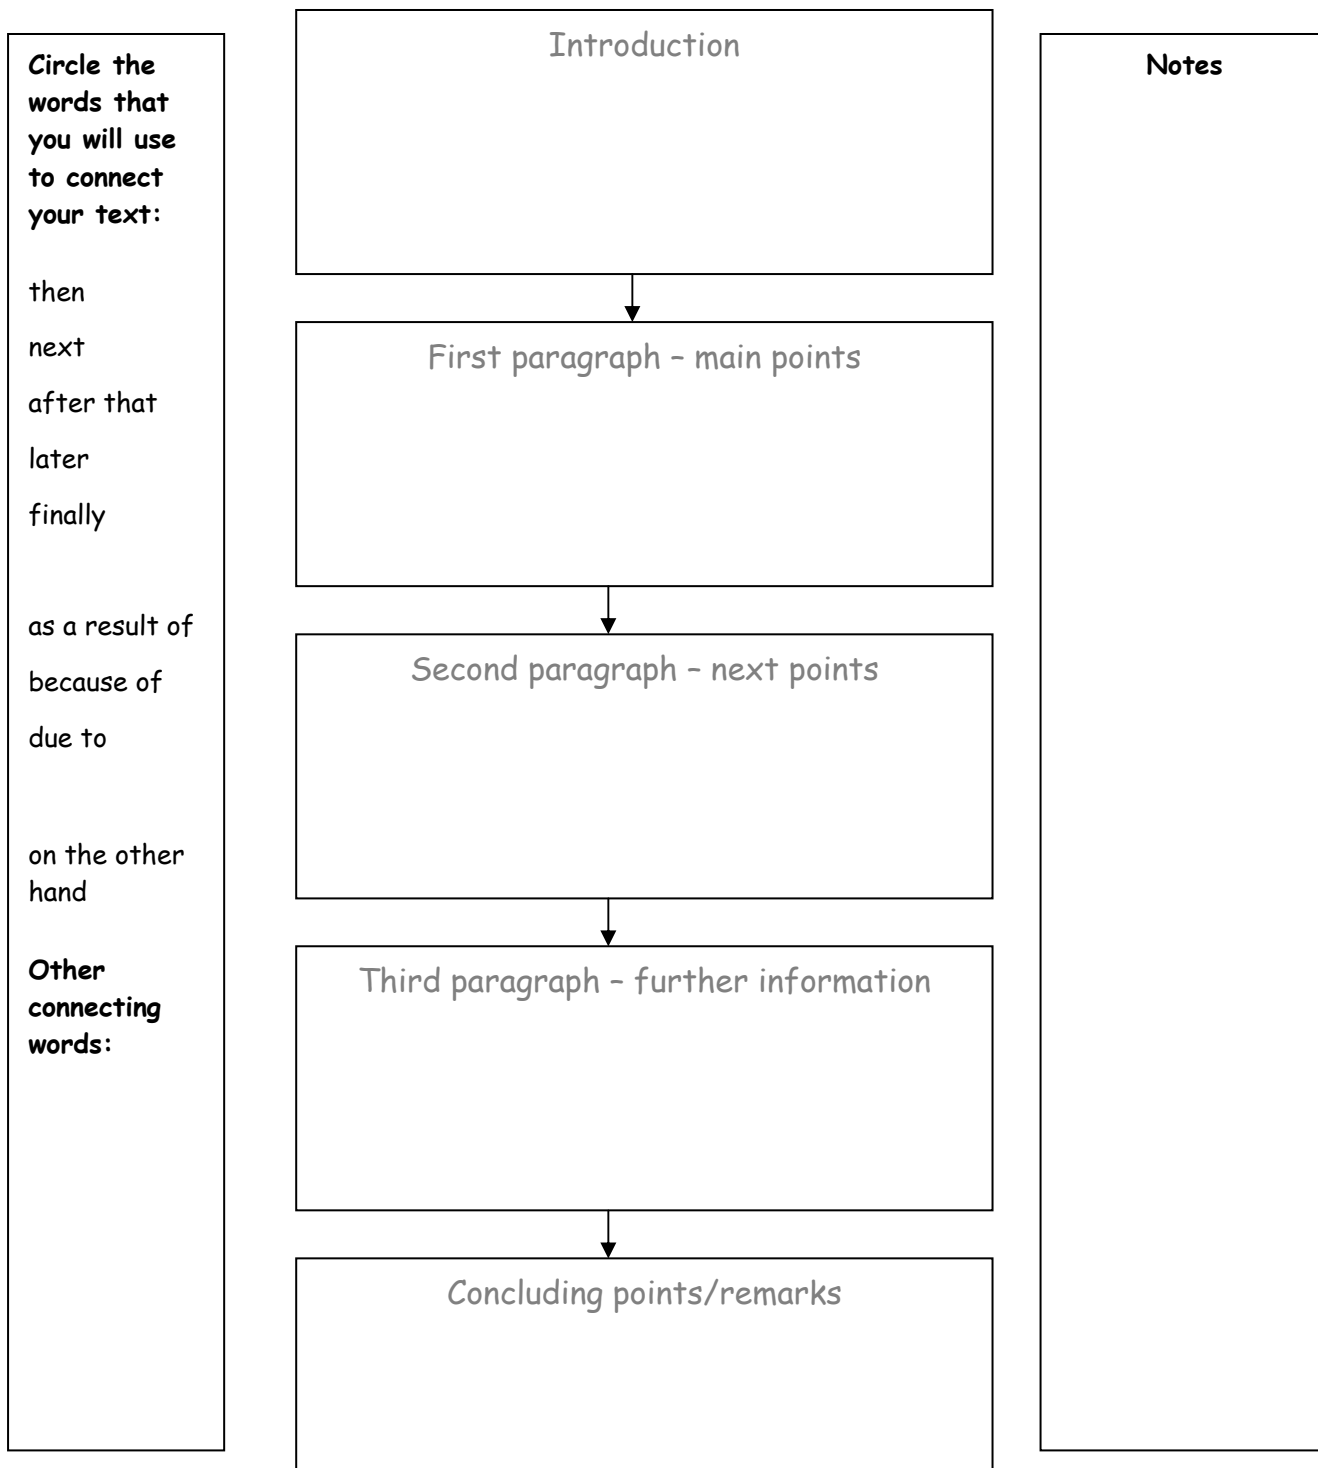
Circle the words that you will use to connect your text:

then

next

after that

later

finally

as a result of

because of

due to

on the other hand

Other connecting words:

Introduction

First paragraph – main points

Second paragraph – next points

Third paragraph – further information

Concluding points/remarks

Notes